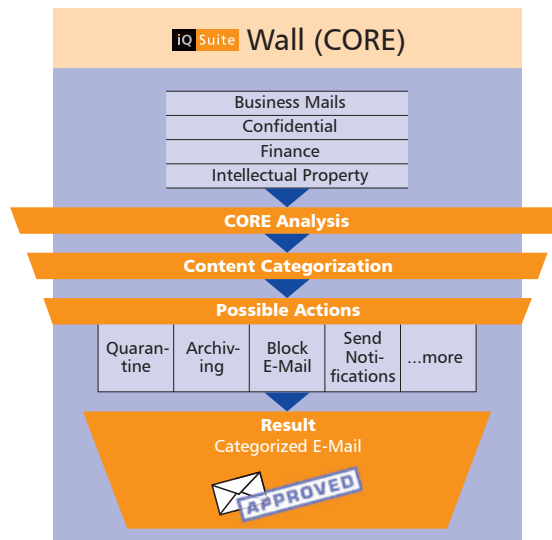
iQ Suite Wall (CORE)

Business Mails
Confidential
Finance
Intellectual Property

CORE Analysis

Content Categorization

Possible Actions

| Quarantine | Archiving | Block E-Mail | Send Notifications | ...more |
|---|---|---|---|---|

Result
Categorized E-Mail

APPROVED